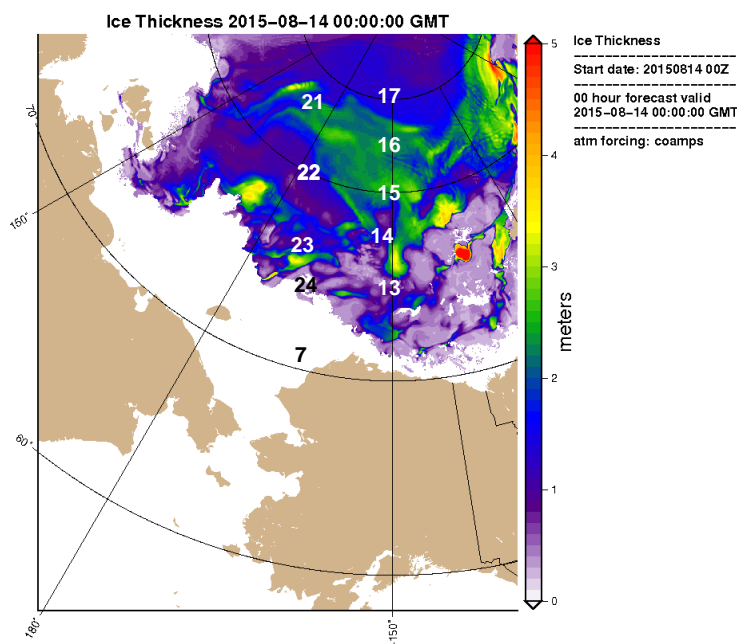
Ice Thickness 2015–08–14 00:00:00 GMT

Ice Thickness
-----------------------------
Start date: 20150814 00Z
-----------------------------
00 hour forecast valid
2015–08–14 00:00:00 GMT
-----------------------------
atm forcing: coamps

70°
150°
60°
180°
150°

21
17
16
22
15
14
23
24
13
7

5
4
3
2
1
0
meters